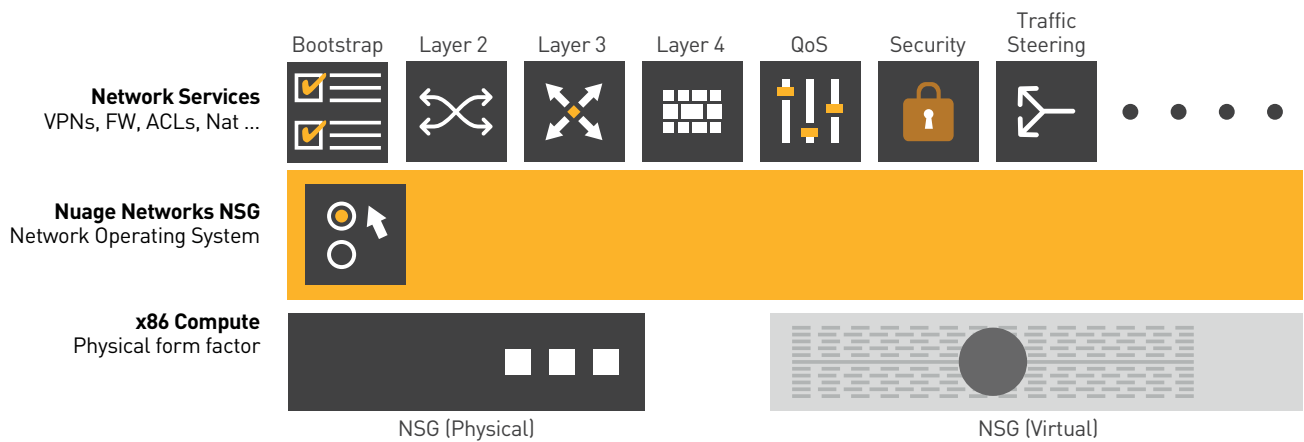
Bootstrap
Layer 2
Layer 3
Layer 4
QoS
Security
Traffic Steering

Network Services
VPNs, FW, ACLs, Nat ...

Nuage Networks NSG
Network Operating System

x86 Compute
Physical form factor

NSG (Physical)
NSG (Virtual)